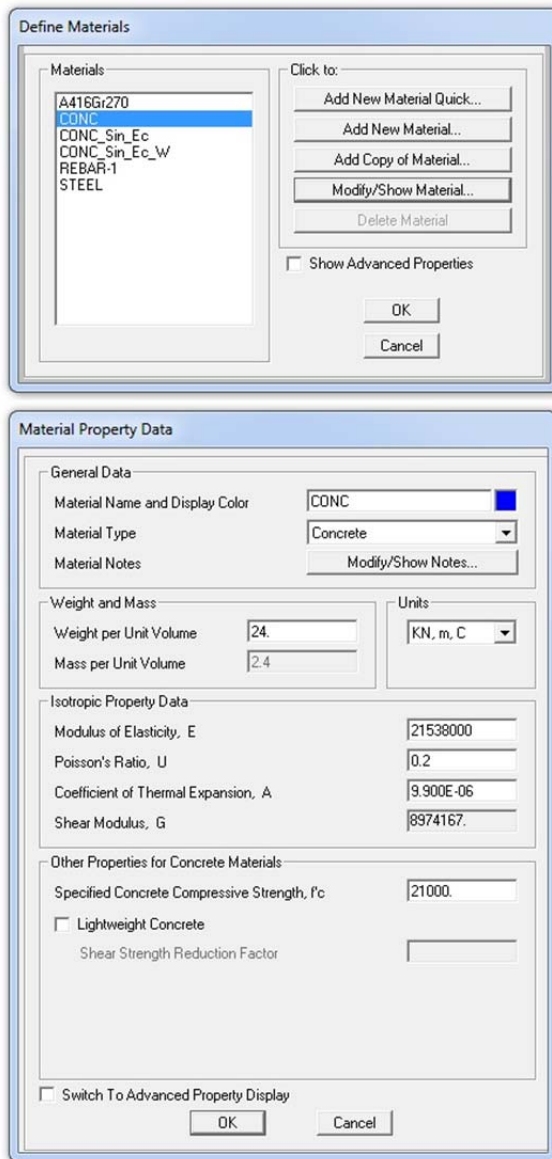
Define Materials

Materials

A416Gr270
CONC
CONC_Sin_Ec
CONC_Sin_Ec_W
REBAR-1
STEEL

Click to:

Add New Material Quick...

Add New Material...

Add Copy of Material...

Modify/Show Material...

Delete Material

Show Advanced Properties

OK

Cancel

Material Property Data

General Data

Material Name and Display Color | CONC

Material Type | Concrete

Material Notes | Modify/Show Notes...

Weight and Mass

Weight per Unit Volume | 24.

Mass per Unit Volume | 2.4

Units

KN, m, C

Isotropic Property Data

Modulus of Elasticity, E | 21538000

Poisson's Ratio, U | 0.2

Coefficient of Thermal Expansion, A | 9.900E-06

Shear Modulus, G | 8974167.

Other Properties for Concrete Materials

Specified Concrete Compressive Strength, f'c | 21000.

Lightweight Concrete

Shear Strength Reduction Factor

Switch To Advanced Property Display

OK

Cancel